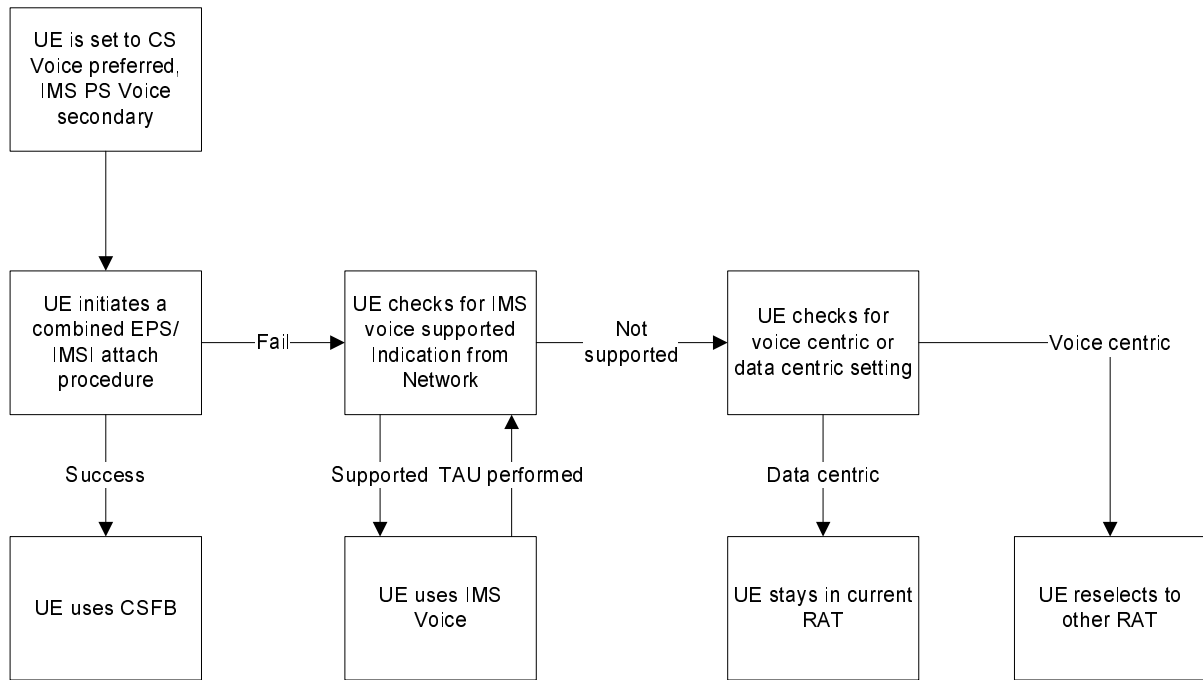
UE is set to CS Voice preferred, IMS PS Voice secondary

UE initiates a combined EPS/ IMSI attach procedure

Fail

UE checks for IMS voice supported Indication from Network

Not supported

UE checks for voice centric or data centric setting

Voice centric

Success

Supported

TAU performed

Data centric

UE uses CSFB

UE uses IMS Voice

UE stays in current RAT

UE reselects to other RAT